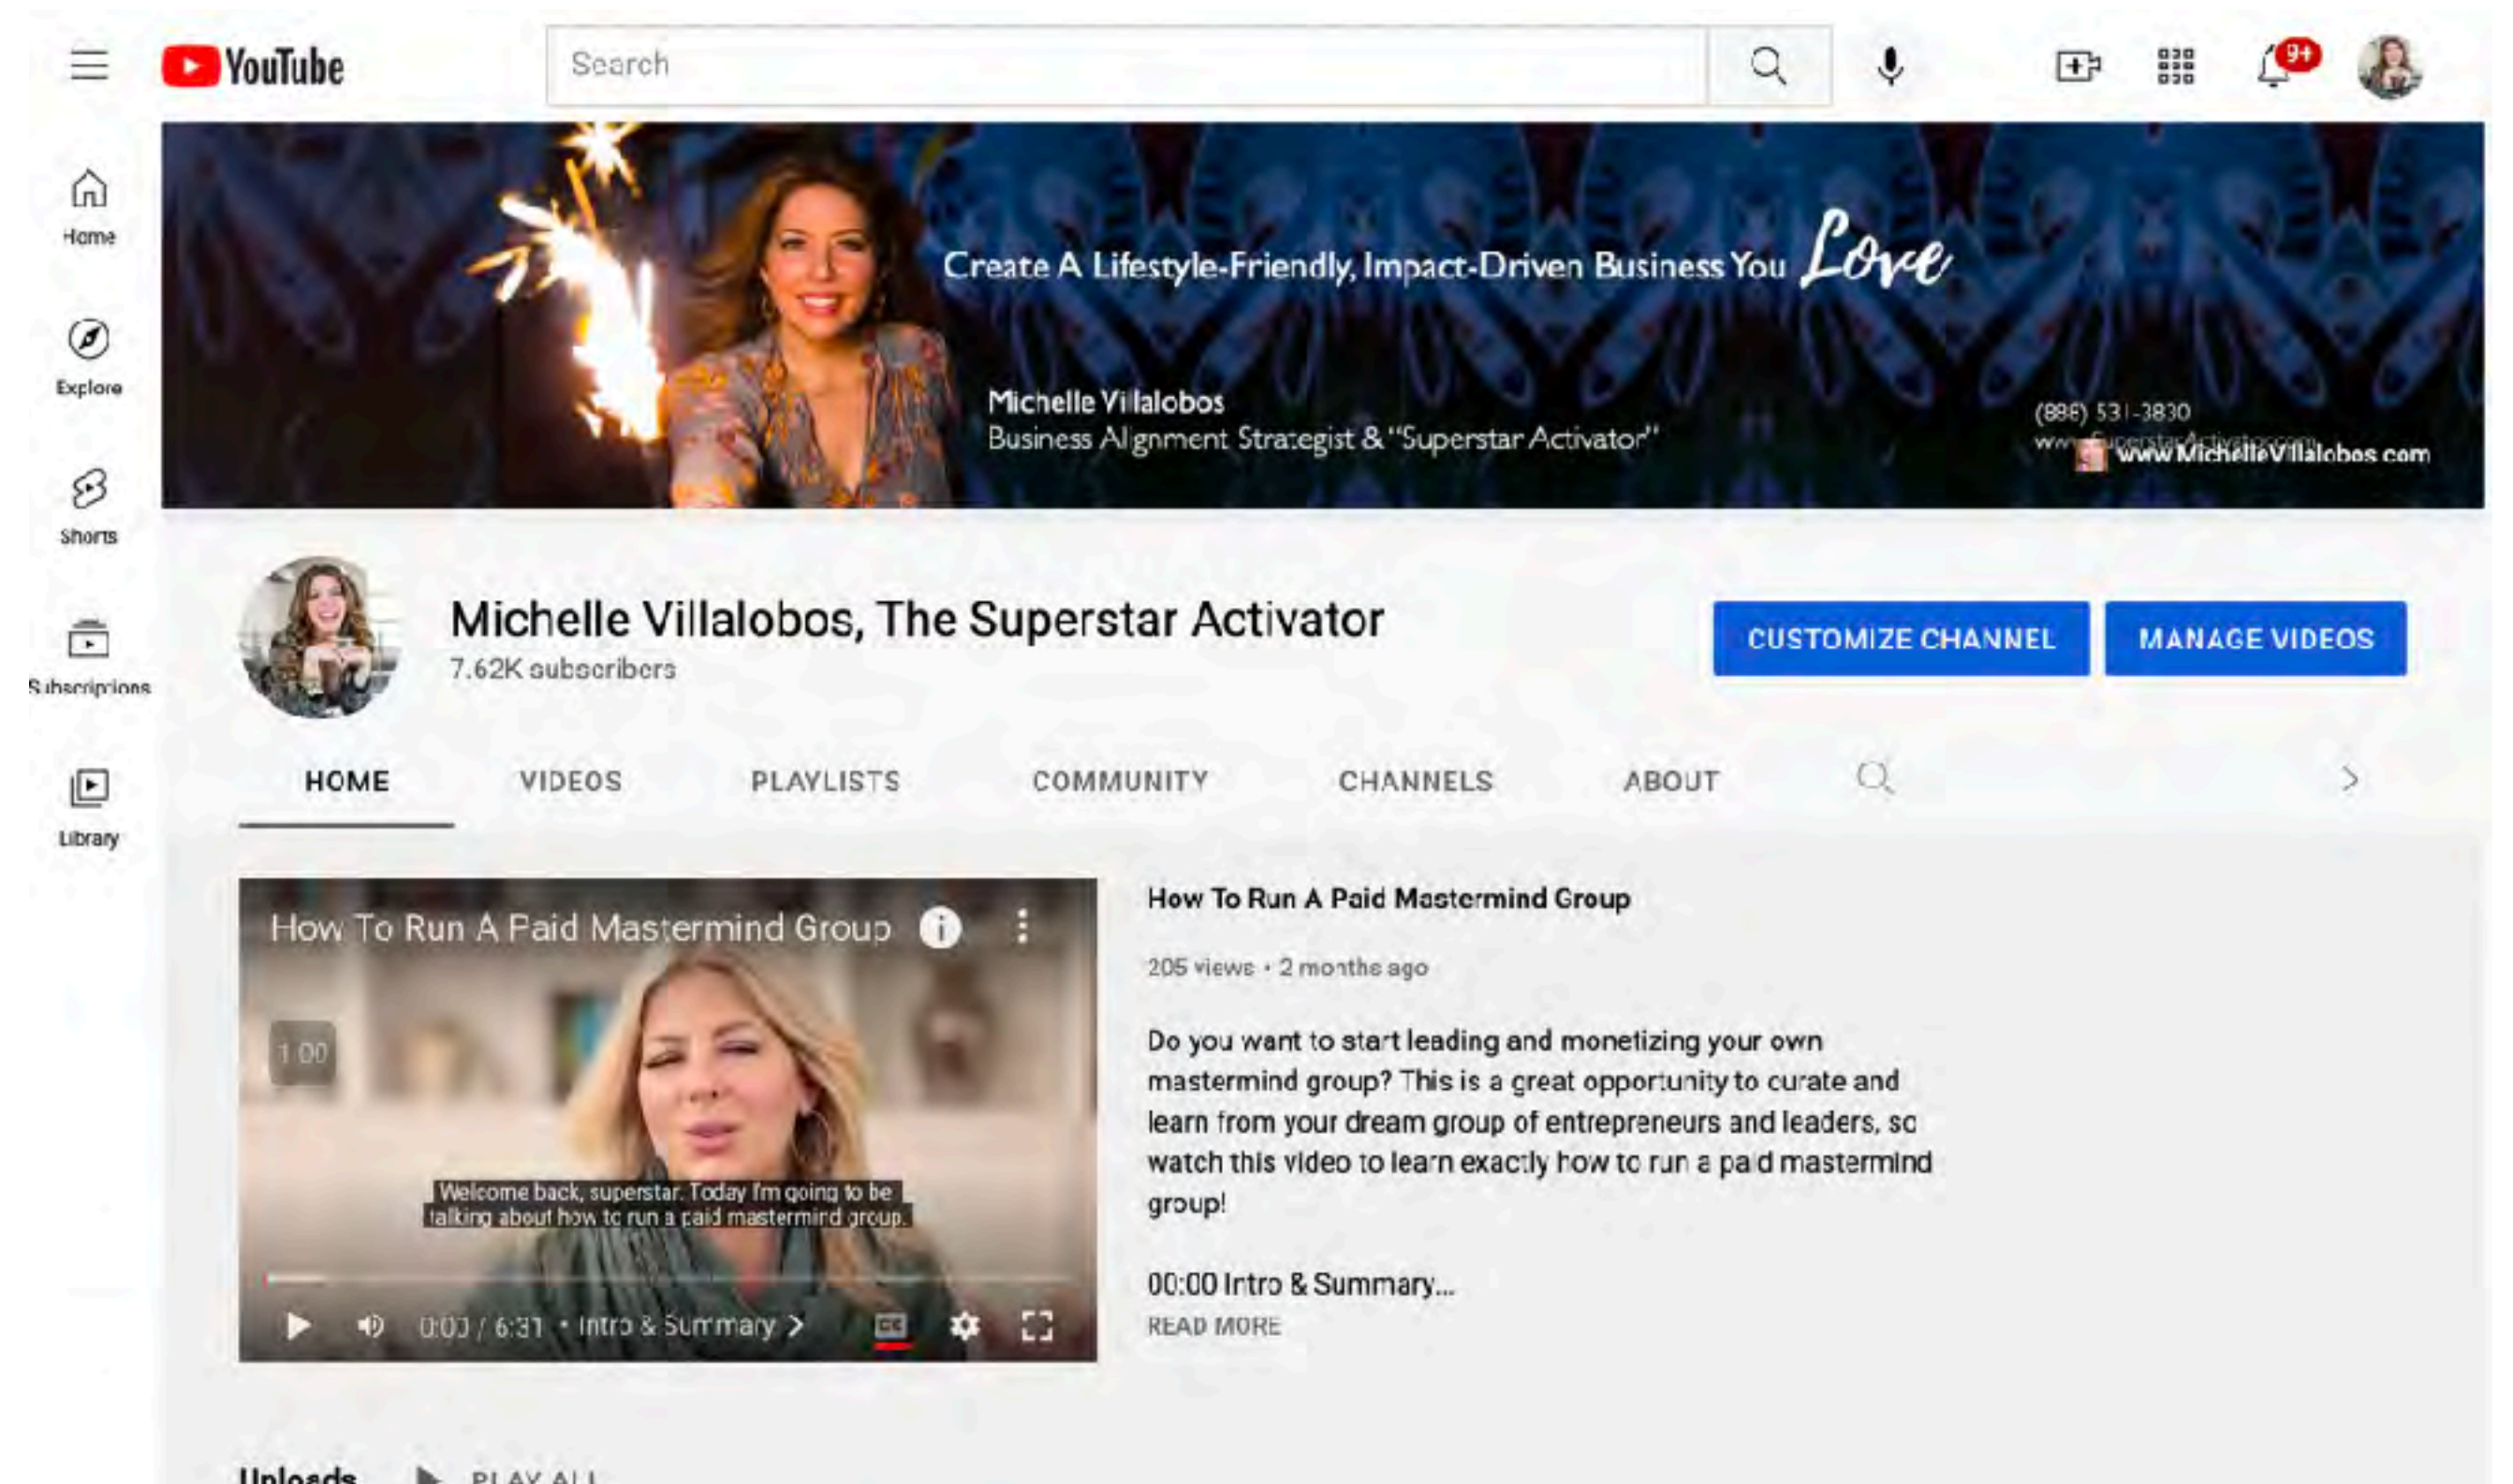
YouTube

Search

9+

Home

Explore

Shorts

Subscriptions

Library

Create A Lifestyle-Friendly, Impact-Driven Business You Love

Michelle Villalobos
Business Alignment Strategist & "Superstar Activator"

(886) 531-3830
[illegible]
www.MichelleVillalobos.com

Michelle Villalobos, The Superstar Activator
7.62K subscribers

CUSTOMIZE CHANNEL

MANAGE VIDEOS

HOME VIDEOS PLAYLISTS COMMUNITY CHANNELS ABOUT

How To Run A Paid Mastermind Group

1:00

Welcome back, superstar. Today I'm going to be talking about how to run a paid mastermind group.

0:03 / 6:31 • Intro & Summary >

How To Run A Paid Mastermind Group

205 views • 2 months ago

Do you want to start leading and monetizing your own mastermind group? This is a great opportunity to curate and learn from your dream group of entrepreneurs and leaders, so watch this video to learn exactly how to run a paid mastermind group!

00:00 Intro & Summary...

READ MORE

Uploads PLAY ALL